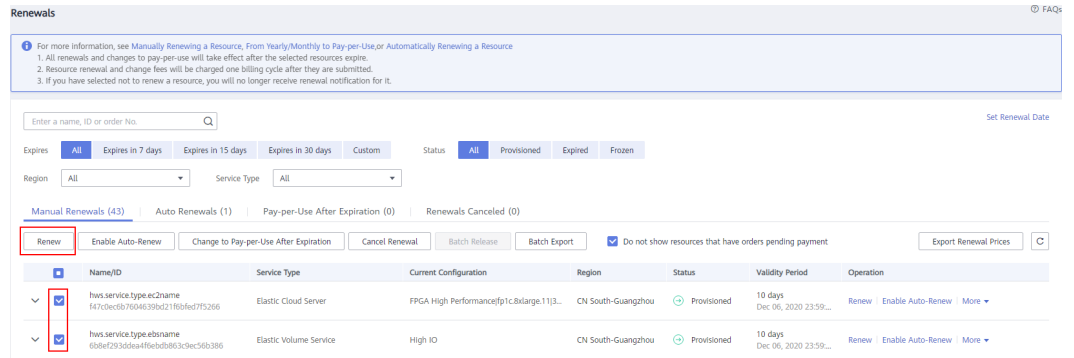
Renewals

FAQs

For more information, see Manually Renewing a Resource, From Yearly/Monthly to Pay-per-Use,or Automatically Renewing a Resource
1. All renewals and changes to pay-per-use will take effect after the selected resources expire.
2. Resource renewal and change fees will be charged one billing cycle after they are submitted.
3. If you have selected not to renew a resource, you will no longer receive renewal notification for it.

Enter a name, ID or order No.

Set Renewal Date

Expires All Expires in 7 days Expires in 15 days Expires in 30 days Custom

Status All Provisioned Expired Frozen

Region All

Service Type All

Manual Renewals (43) Auto Renewals (1) Pay-per-Use After Expiration (0) Renewals Canceled (0)

Renew Enable Auto-Renew Change to Pay-per-Use After Expiration Cancel Renewal Batch Release Batch Export Do not show resources that have orders pending payment Export Renewal Prices

| Name/ID | Service Type | Current Configuration | Region | Status | Validity Period | Operation |
|---|---|---|---|---|---|---|
| hws.service.type.ec2name f47c0ec6b7604639bd21f6bfed7f5266 | Elastic Cloud Server | FPGA High Performance\|fp1c.8xlarge.11\|3... | CN South-Guangzhou | Provisioned | 10 days Dec 06, 2020 23:59:... | Renew \| Enable Auto-Renew \| More |
| hws.service.type.ebsname 6b8ef293ddea4f6ebdb863c9ec56b386 | Elastic Volume Service | High IO | CN South-Guangzhou | Provisioned | 10 days Dec 06, 2020 23:59:... | Renew \| Enable Auto-Renew \| More |